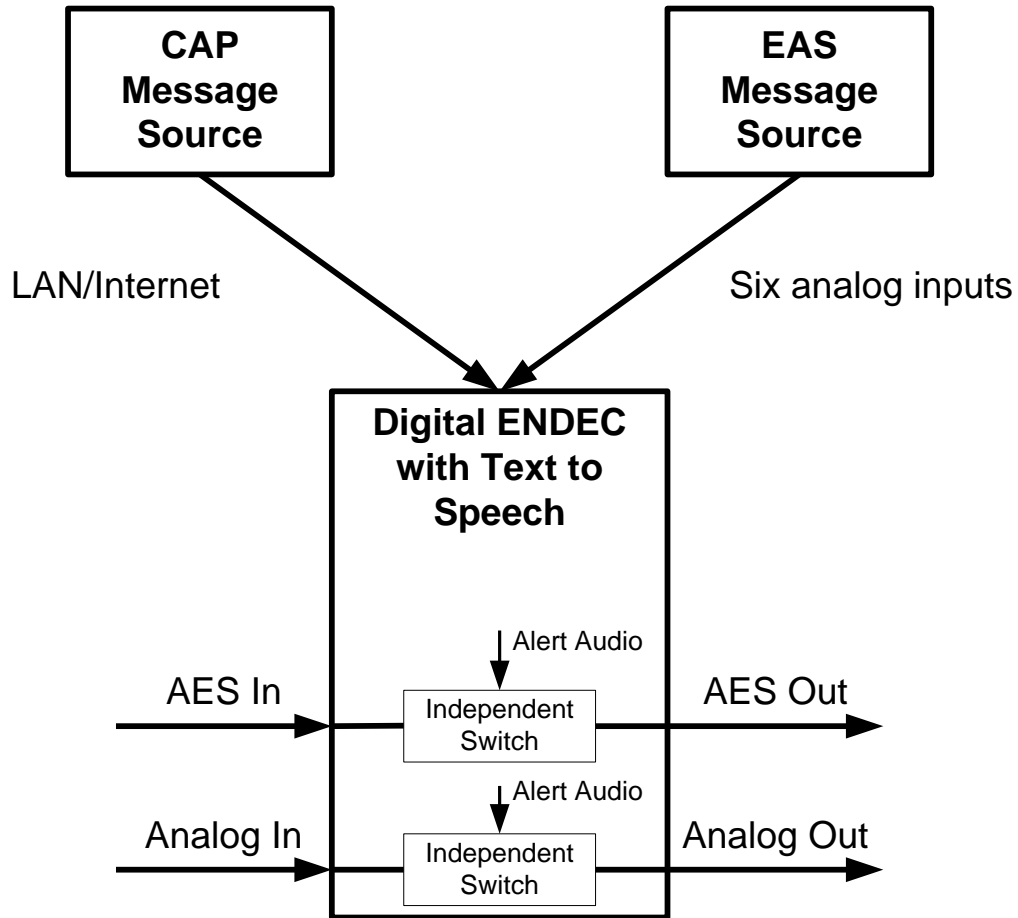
CAP Message Source

EAS Message Source

LAN/Internet

Six analog inputs

Digital ENDEC with Text to Speech

Alert Audio

AES In

Independent Switch

AES Out

Alert Audio

Analog In

Independent Switch

Analog Out